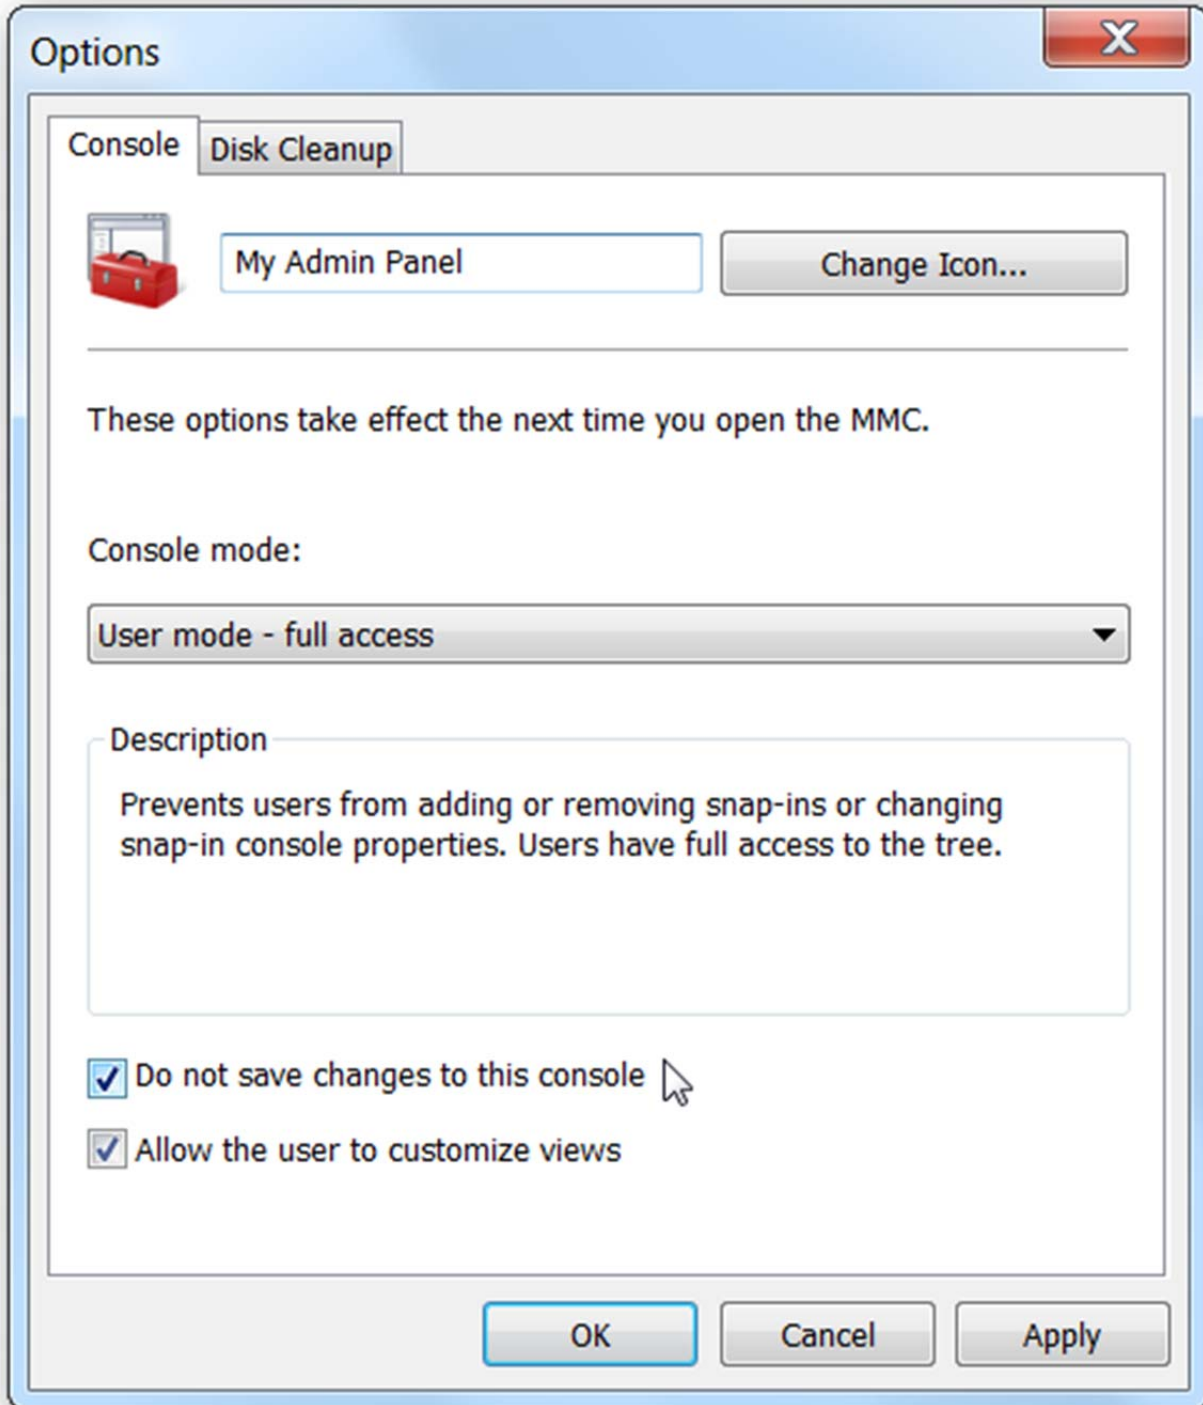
Options

Console
Disk Cleanup

My Admin Panel
Change Icon...

These options take effect the next time you open the MMC.

Console mode:

User mode - full access

Description

Prevents users from adding or removing snap-ins or changing snap-in console properties. Users have full access to the tree.

Do not save changes to this console

Allow the user to customize views

OK
Cancel
Apply